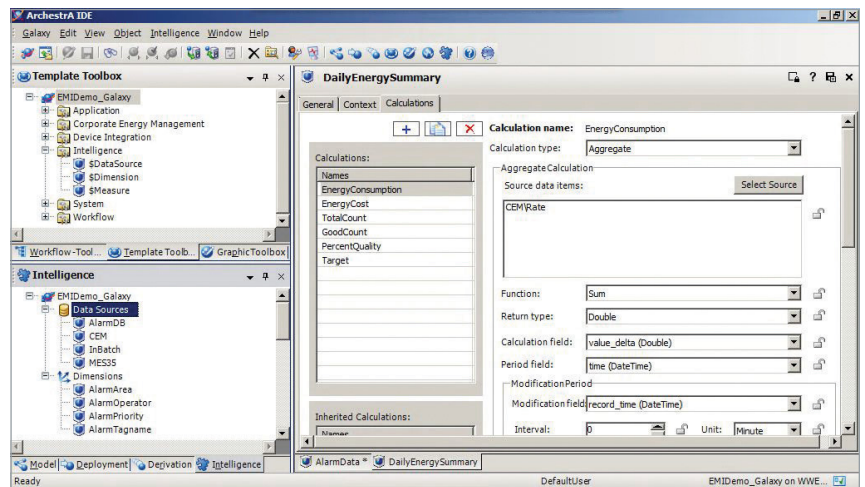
ArchestrA IDE

Galaxy Edit View Object Intelligence Window Help

Template Toolbox

EMIDemo_Galaxy
Application
Corporate Energy Management
Device Integration
Intelligence
$DataSource
$Dimension
$Measure
System
Workflow

Workflow-Tool... Template Toolb... GraphicToolbox

Intelligence

EMIDemo_Galaxy
Data Sources
AlarmDB
CEM
InBatch
MES35
Dimensions
AlarmArea
AlarmOperator
AlarmPriority
AlarmTagname

Model Deployment Derivation Intelligence

DailyEnergySummary

General Context Calculations

Calculations:

| Names |
|---|
| EnergyConsumption |
| EnergyCost |
| TotalCount |
| GoodCount |
| PercentQuality |
| Target |

Inherited Calculations:

Names

Calculation name: EnergyConsumption

Calculation type: Aggregate

Aggregate Calculation

Source data items:

Select Source

CEM\Rate

Function: Sum

Return type: Double

Calculation field: value_delta (Double)

Period field: time (DateTime)

Modification Period

Modification field: record_time (DateTime)

Interval: 0

Unit: Minute

AlarmData * DailyEnergySummary

Ready

DefaultUser

EMIDemo_Galaxy on WWE...